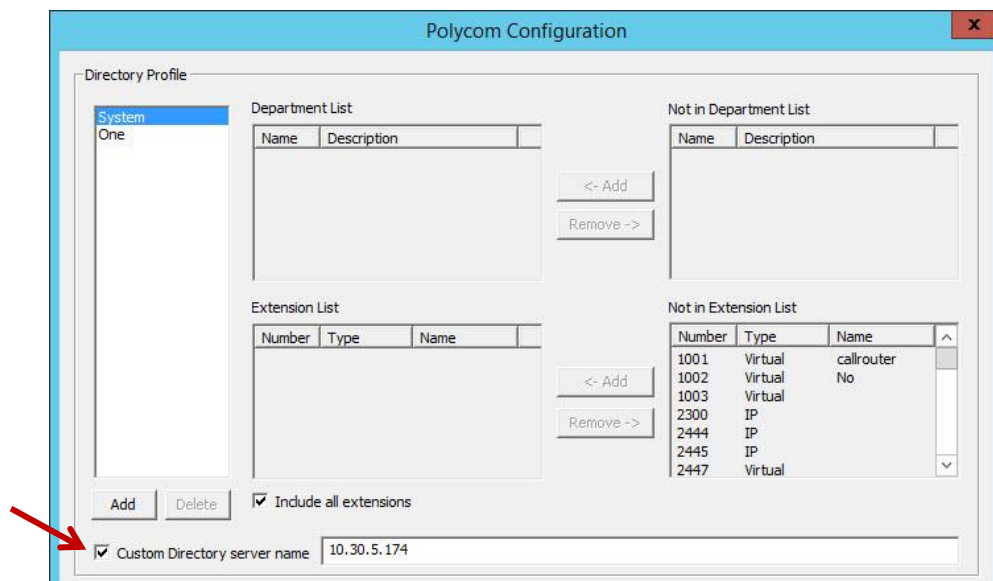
Polycom Configuration

x

Directory Profile

System
One

Department List

| Name | Description |
|---|---|

<- Add

Remove ->

Not in Department List

| Name | Description |
|---|---|

Extension List

| Number | Type | Name |
|---|---|---|

<- Add

Remove ->

Not in Extension List

| Number | Type | Name |
|---|---|---|
| 1001 | Virtual | callrouter |
| 1002 | Virtual | No |
| 1003 | Virtual | |
| 2300 | IP | |
| 2444 | IP | |
| 2445 | IP | |
| 2447 | Virtual | |

Add

Delete

Include all extensions

Custom Directory server name 10.30.5.174